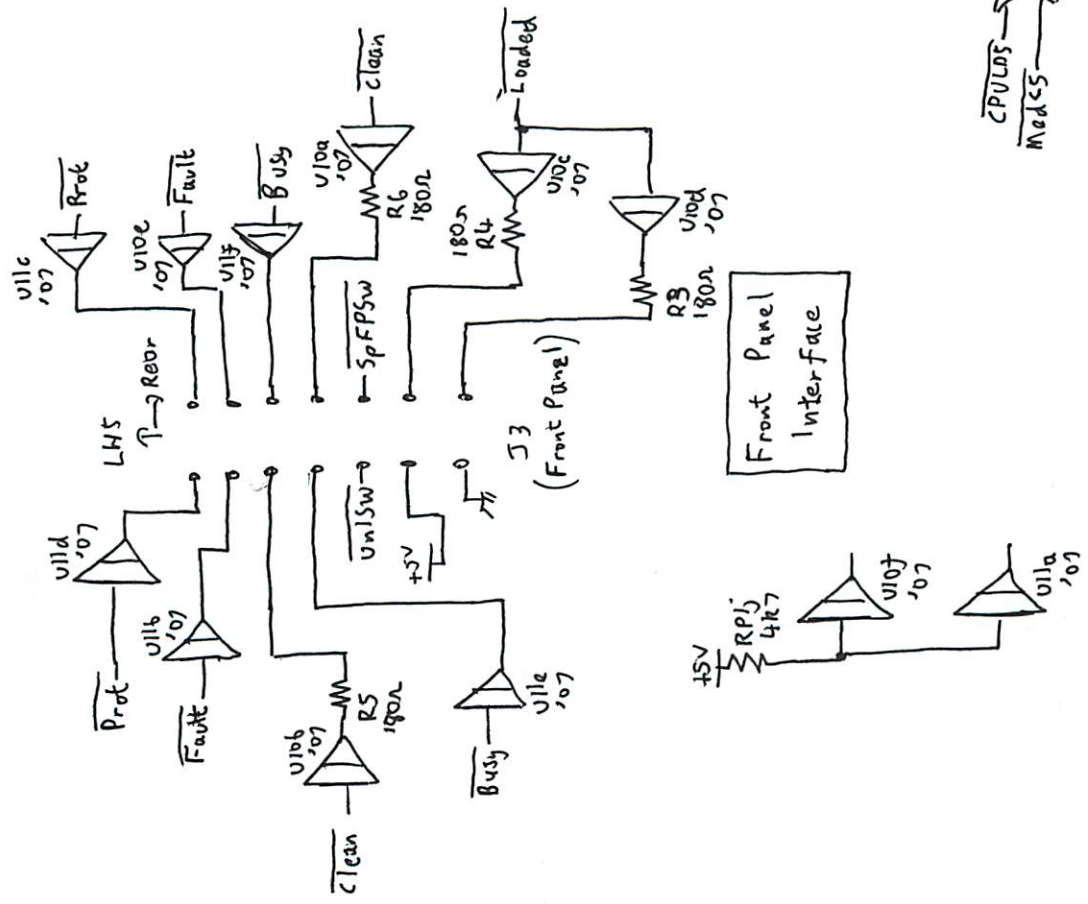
$\overline{CPULDS}$
$\overline{ModeS}$

$\overline{Loaded}$

$\overline{Clean}$

$\overline{Prot}$
$\overline{Fault}$
$\overline{Busy}$

U11c '07
U10e '07
U11f '07
U10a '07
R6 180Ω
U10c '07
180Ω R4
U10d '07
R3 180Ω

Front Panel Interface

LHS
T→ Rear
$\overline{SpFPSw}$

J3 (Front Panel)

U11d '07
U11b '07
U10b '07
R5 180Ω
U11e '07
$\overline{UnlSw}$
+5V

$\overline{Prot}$
$\overline{Fault}$
$\overline{Clean}$
$\overline{Busy}$

+5V
RP1j 4k7
U10f '07
U11a '07